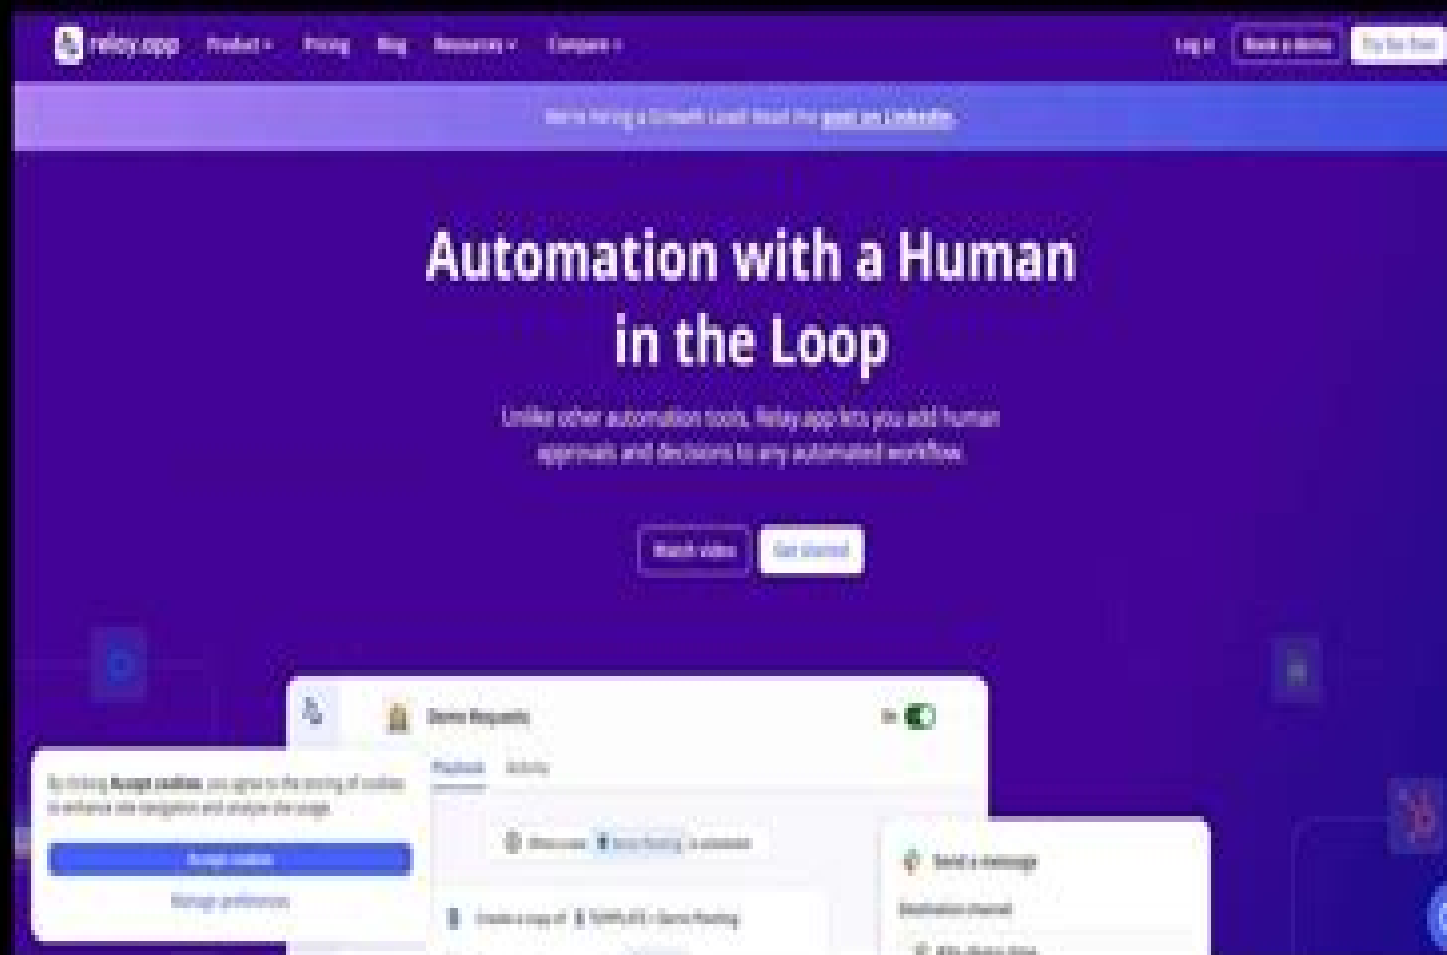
relay.app Product Pricing Blog Resources Compare

Log in Book a demo Try for free

We're hiring a Growth Lead! Read the post on LinkedIn.

Automation with a Human in the Loop

Unlike other automation tools, Relay.app lets you add human approvals and decisions to any automated workflow.

Watch video Get started

Demo Requests On

Playbook Activity

When a new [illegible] is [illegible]

Create a copy of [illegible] TEMPLATE - Demo Meeting

Send a message

Destination channel

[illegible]

By clicking Accept cookies, you agree to the storing of cookies to enhance site navigation and analyze site usage.

Accept cookies

Manage preferences